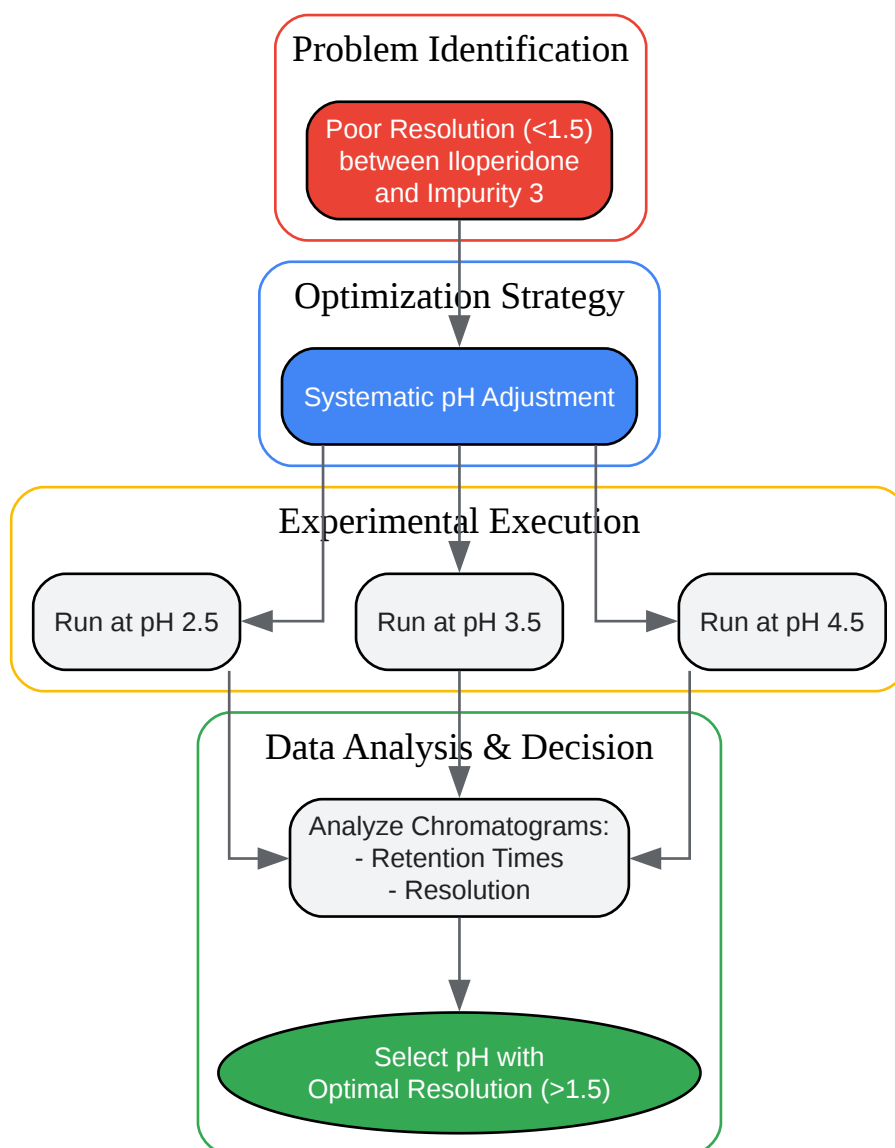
Problem Identification

Poor Resolution (<1.5) between Iloperidone and Impurity 3

Optimization Strategy

Systematic pH Adjustment

Experimental Execution

Run at pH 2.5

Run at pH 3.5

Run at pH 4.5

Data Analysis & Decision

Analyze Chromatograms:
- Retention Times
- Resolution

Select pH with Optimal Resolution (>1.5)